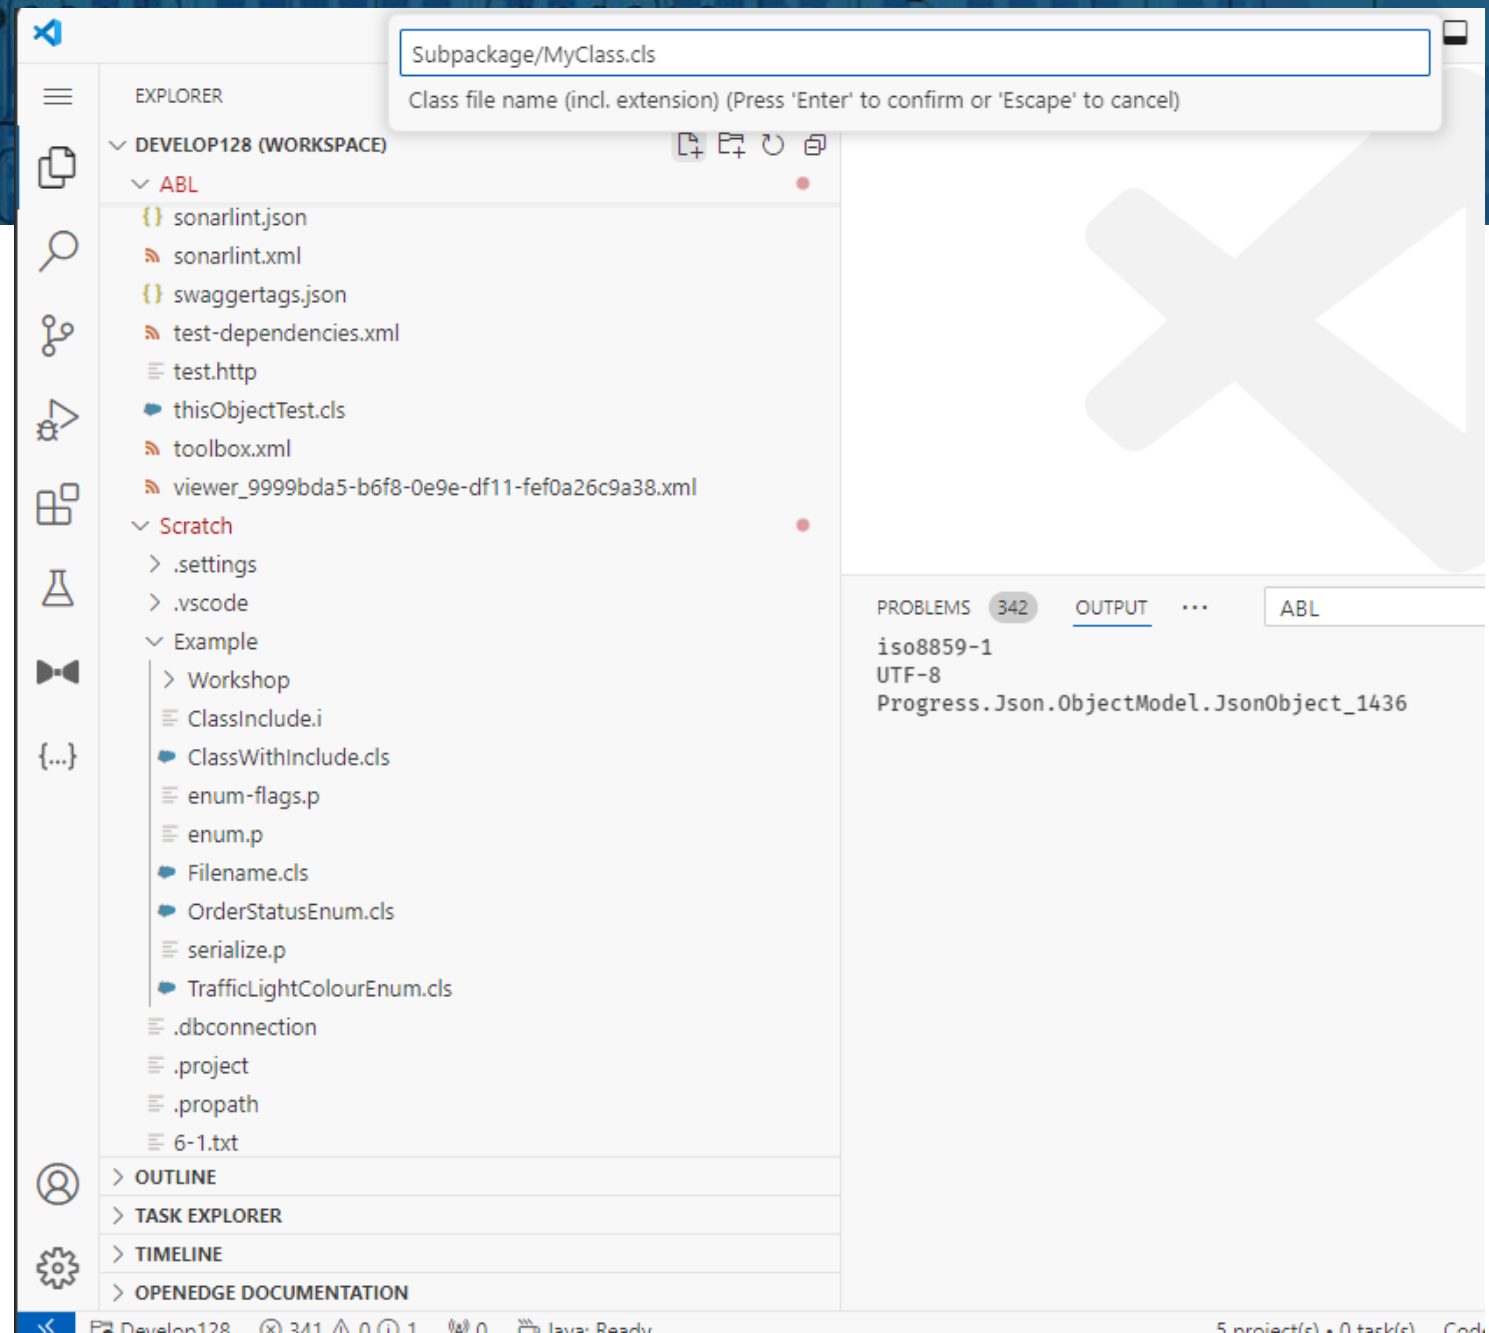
Subpackage/MyClass.cls

Class file name (incl. extension) (Press 'Enter' to confirm or 'Escape' to cancel)

EXPLORER

DEVELOP128 (WORKSPACE)

ABL

sonarlint.json

sonarlint.xml

swaggertags.json

test-dependencies.xml

test.http

thisObjectTest.cls

toolbox.xml

viewer_9999bda5-b6f8-0e9e-df11-fef0a26c9a38.xml

Scratch

.settings

.vscode

Example

Workshop

ClassInclude.i

ClassWithInclude.cls

enum-flags.p

enum.p

Filename.cls

OrderStatusEnum.cls

serialize.p

TrafficLightColourEnum.cls

.dbconnection

.project

.propath

6-1.txt

OUTLINE

TASK EXPLORER

TIMELINE

OPENEDGE DOCUMENTATION

PROBLEMS 342 OUTPUT ··· ABL

iso8859-1
UTF-8
Progress.Json.ObjectModel.JsonObject_1436

Develop128 ⓧ 341 ⚠ 0 ⓘ 1 0 Java: Ready 5 project(s) • 0 task(s) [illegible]